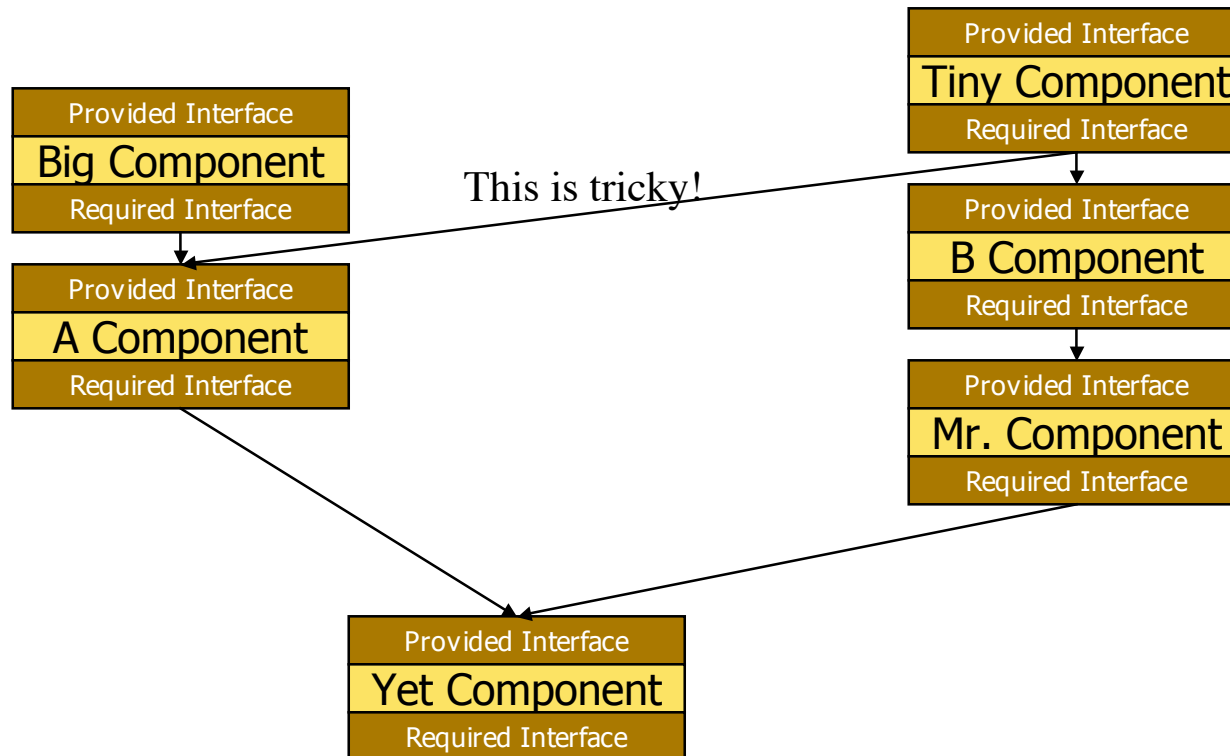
Provided Interface
Tiny Component
Required Interface

Provided Interface
Big Component
Required Interface

This is tricky!

Provided Interface
A Component
Required Interface

Provided Interface
B Component
Required Interface

Provided Interface
Mr. Component
Required Interface

Provided Interface
Yet Component
Required Interface